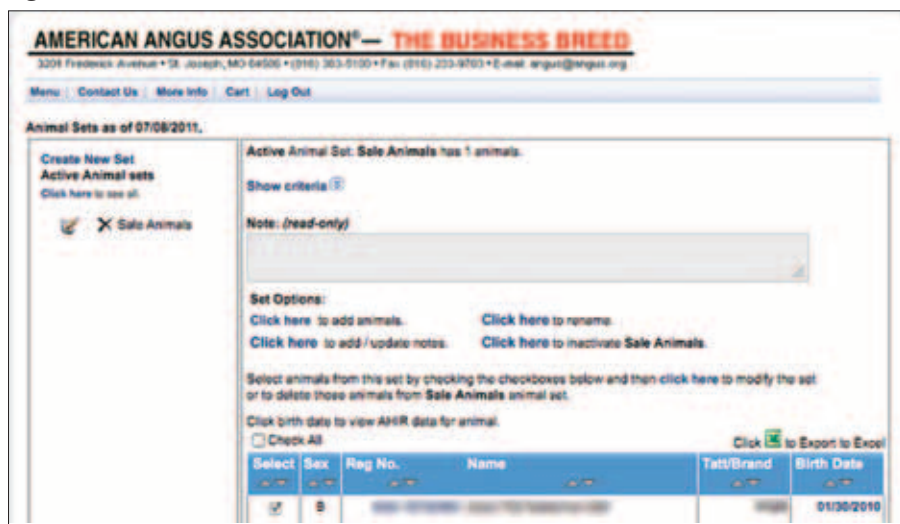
AMERICAN ANGUS ASSOCIATION® — THE BUSINESS BREED

3201 Frederick Avenue • St. Joseph, MO 64506 • (816) 383-5100 • Fax: (816) 233-9703 • E-mail: angus@angus.org

Menu | Contact Us | More Info | Cart | Log Out

Animal Sets as of 07/08/2011.

Create New Set
Active Animal sets
Click here to see all.

Sale Animals

Active Animal Set: Sale Animals has 1 animals.

Show criteria

Note: (read-only)

Set Options:
Click here to add animals.
Click here to rename.
Click here to add / update notes.
Click here to inactivate Sale Animals.

Select animals from this set by checking the checkboxes below and then click here to modify the set or to delete those animals from Sale Animals animal set.

Click birth date to view AHIR data for animal.

Check All

Click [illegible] to Export to Excel

| Select | Sex | Reg No. | Name | Tatt/Brand | Birth Date |
|---|---|---|---|---|---|
| ☑ | B | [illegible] | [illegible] | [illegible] | 01/30/2010 |